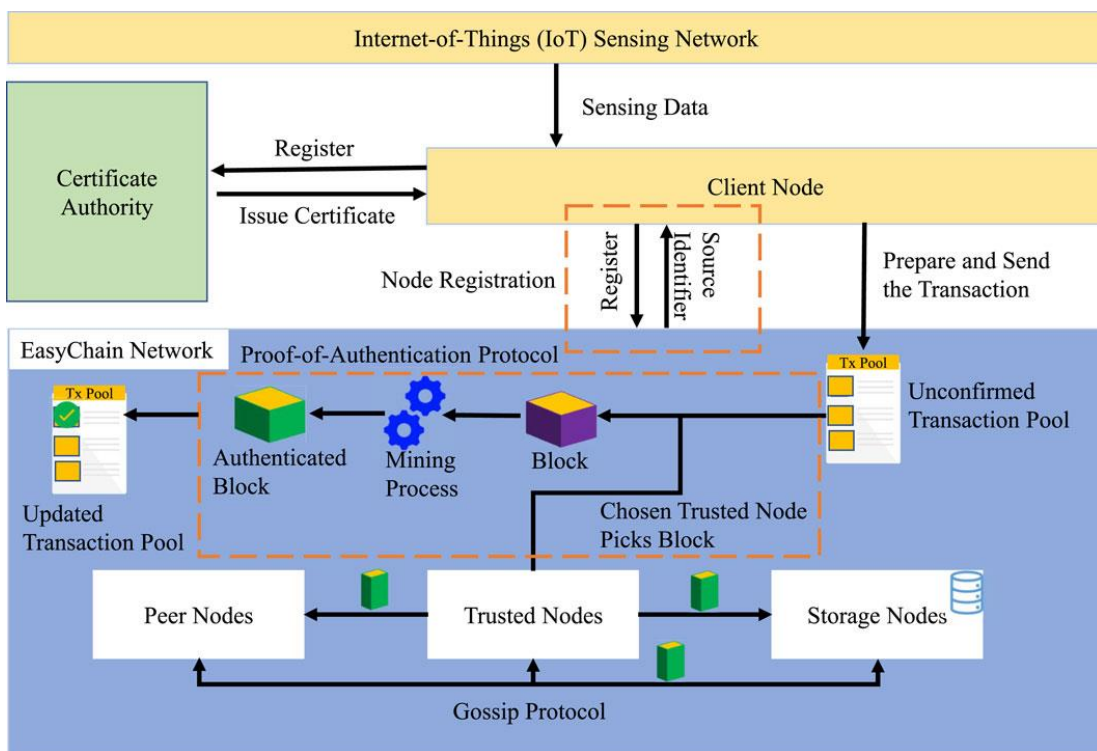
Internet-of-Things (IoT) Sensing Network

Sensing Data

Register

Certificate Authority

Issue Certificate

Client Node

Register

Source Identifier

Node Registration

Prepare and Send the Transaction

EasyChain Network

Proof-of-Authentication Protocol

Tx Pool

Tx Pool

Unconfirmed Transaction Pool

Authenticated Block

Mining Process

Block

Updated Transaction Pool

Chosen Trusted Node Picks Block

Peer Nodes

Trusted Nodes

Storage Nodes

Gossip Protocol